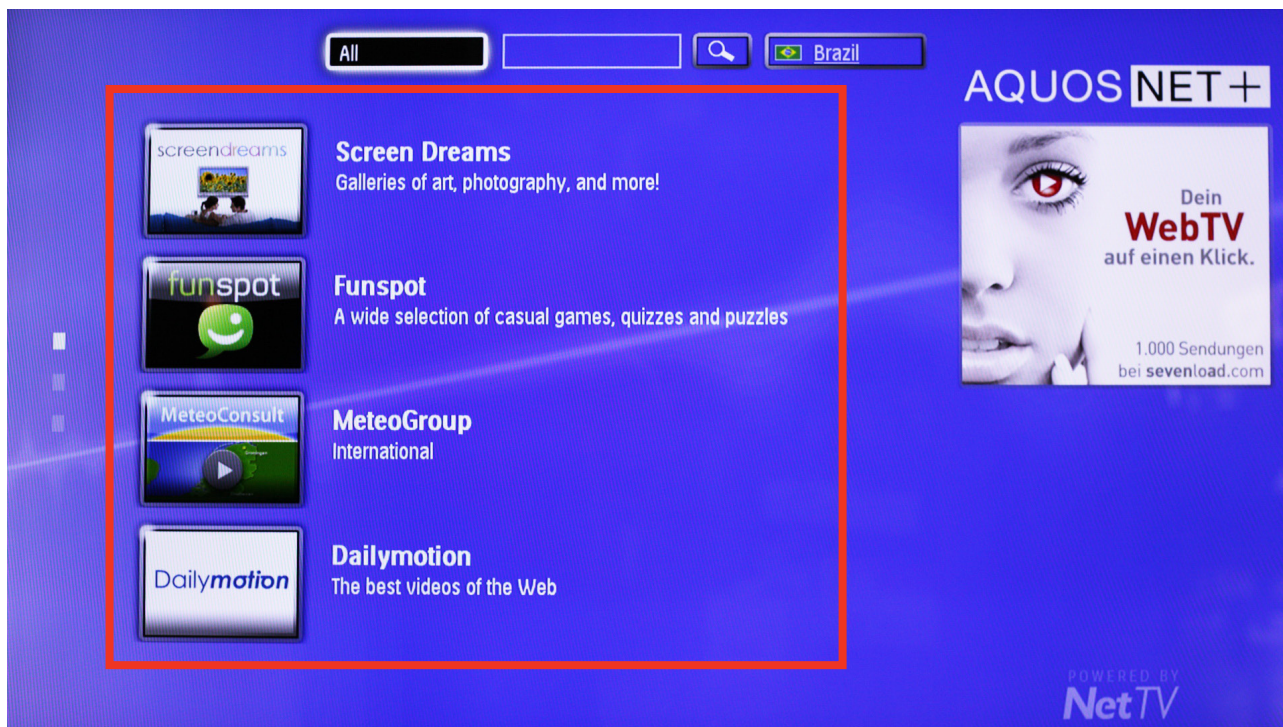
All

Brazil

AQUOS NET+

screendreams

Screen Dreams
Galleries of art, photography, and more!

funspot

Funspot
A wide selection of casual games, quizzes and puzzles

MeteoConsult

MeteoGroup
International

Dailymotion

Dailymotion
The best videos of the Web

Dein
WebTV
auf einen Klick.

1.000 Sendungen
bei sevenload.com

POWERED BY
NetTV